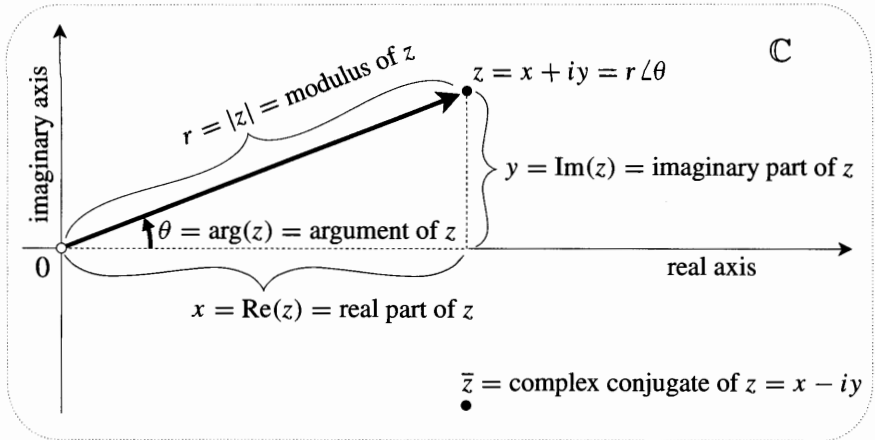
imaginary axis

$\mathbb{C}$

$r = |z| =$ modulus of $z$

$z = x + iy = r\angle\theta$

$y = \mathrm{Im}(z) =$ imaginary part of $z$

$\theta = \arg(z) =$ argument of $z$

0

real axis

$x = \mathrm{Re}(z) =$ real part of $z$

$\overline{z} =$ complex conjugate of $z = x - iy$